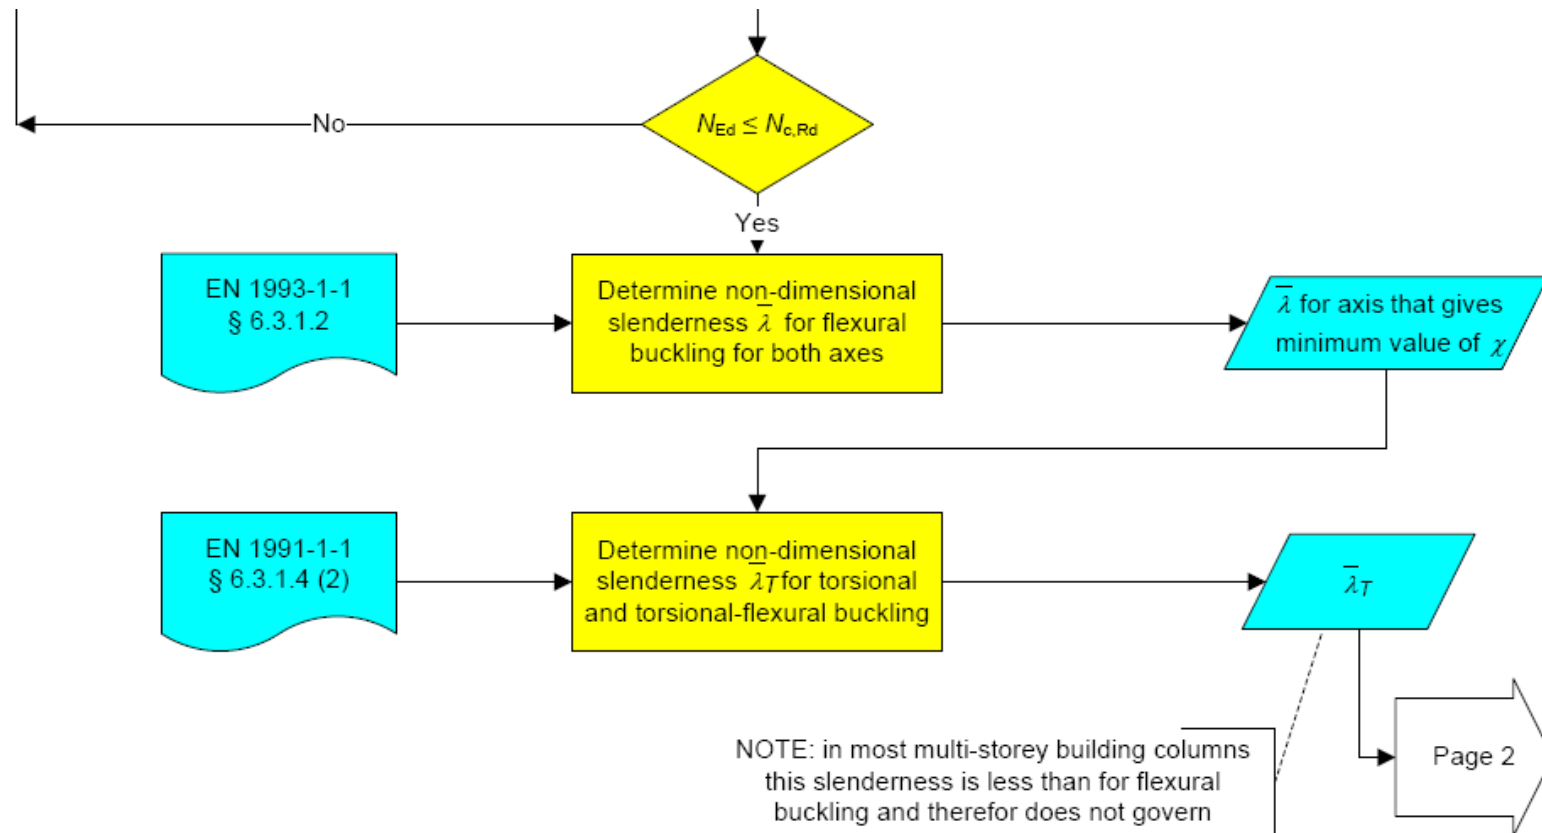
No

$N_{Ed} \leq N_{c,Rd}$

Yes

EN 1993-1-1
§ 6.3.1.2

Determine non-dimensional slenderness $\bar{\lambda}$ for flexural buckling for both axes

$\bar{\lambda}$ for axis that gives minimum value of $\chi$

EN 1991-1-1
§ 6.3.1.4 (2)

Determine non-dimensional slenderness $\bar{\lambda}_T$ for torsional and torsional-flexural buckling

$\bar{\lambda}_T$

NOTE: in most multi-storey building columns this slenderness is less than for flexural buckling and therefor does not govern

Page 2